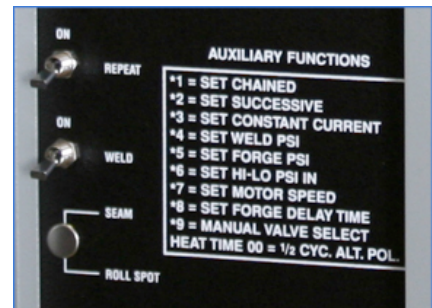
ON

REPEAT

ON

WELD

SEAM

ROLL SPOT

AUXILIARY FUNCTIONS

*1 = SET CHAINED
*2 = SET SUCCESSIVE
*3 = SET CONSTANT CURRENT
*4 = SET WELD PSI
*5 = SET FORGE PSI
*6 = SET HI-LO PSI IN
*7 = SET MOTOR SPEED
*8 = SET FORGE DELAY TIME
*9 = MANUAL VALVE SELECT
HEAT TIME 00 = $\frac{1}{2}$ CYC. ALT. POL.